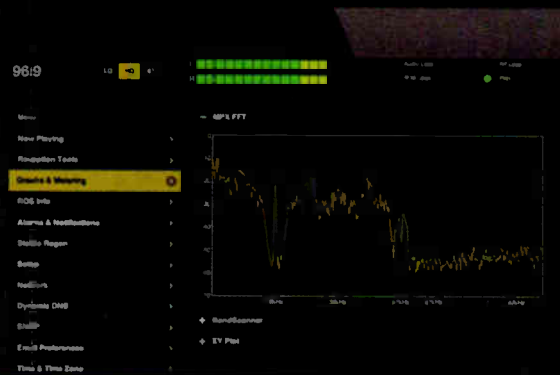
96.9

LQ

Now Playing

Reception Tools

Graphs & Metering

RDS Info

Alarms & Notifications

Station Region

Setup

Dynamic DNS

Email Preferences

Time & Time Zone

L

R

MPX FFT

Band Scanner

EV Plot